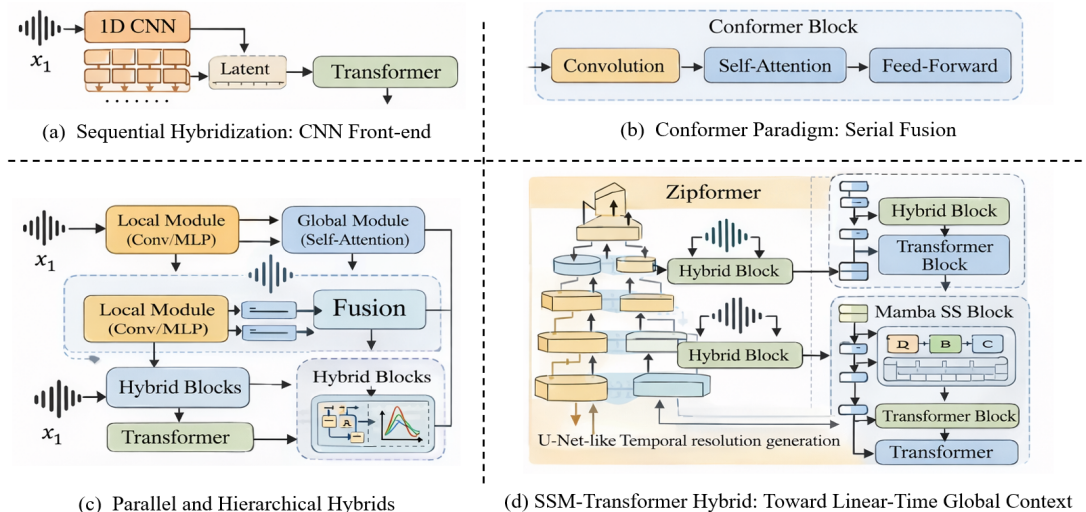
$x_1$

1D CNN

Latent

Transformer

(a) Sequential Hybridization: CNN Front-end

Conformer Block

Convolution

Self-Attention

Feed-Forward

(b) Conformer Paradigm: Serial Fusion

$x_1$

Local Module (Conv/MLP)

Global Module (Self-Attention)

Local Module (Conv/MLP)

Fusion

Hybrid Blocks

$x_1$

Transformer

Hybrid Blocks

(c) Parallel and Hierarchical Hybrids

Zipformer

Hybrid Block

Hybrid Block

U-Net-like Temporal resolution generation

Hybrid Block

Transformer Block

Mamba SS Block

D

B

C

Transformer Block

Transformer

(d) SSM-Transformer Hybrid: Toward Linear-Time Global Context